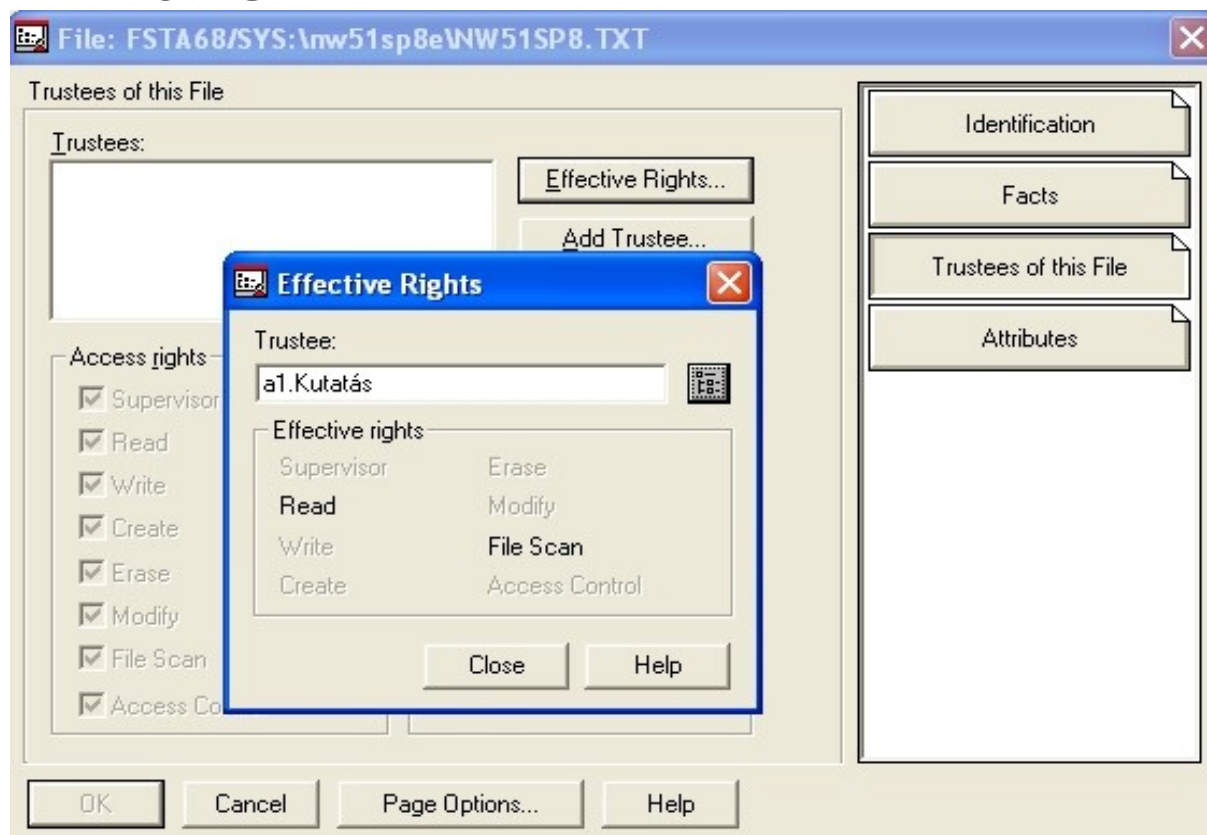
File: FSTA68/SYS:\nw51sp8e\NW51SP8.TXT

Trustees of this File

Trustees:

Effective Rights...

Add Trustee...

Access rights

Supervisor

Read

Write

Create

Erase

Modify

File Scan

Access Co

Effective Rights

Trustee:

a1.Kutatás

Effective rights

Supervisor

Read

Write

Create

Erase

Modify

File Scan

Access Control

Close

Help

Identification

Facts

Trustees of this File

Attributes

OK

Cancel

Page Options...

Help